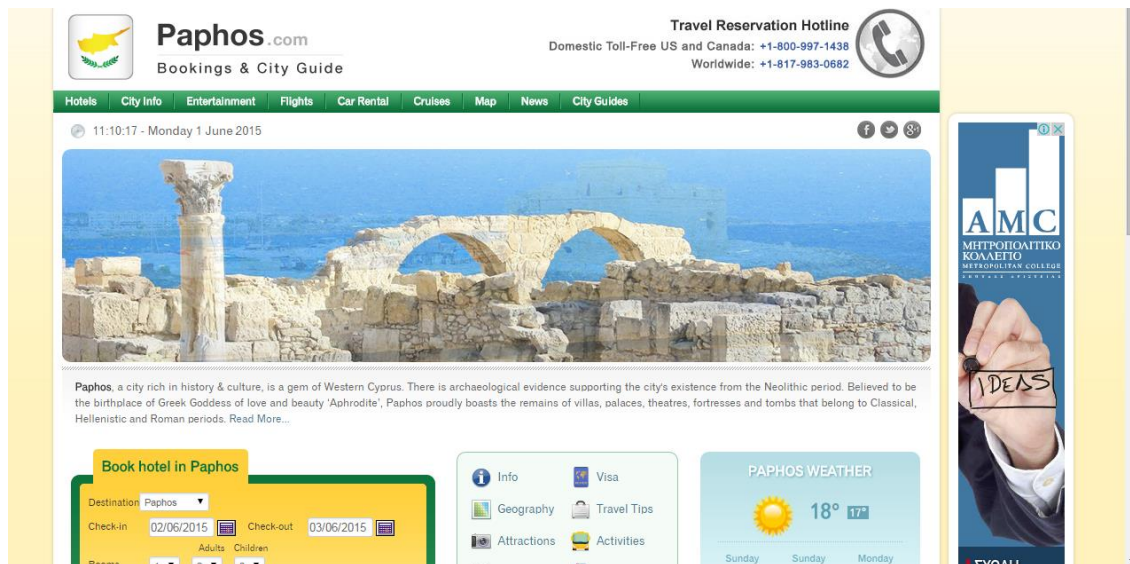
Paphos.com
Bookings & City Guide

Travel Reservation Hotline
Domestic Toll-Free US and Canada: +1-800-997-1438
Worldwide: +1-817-983-0682

Hotels | City Info | Entertainment | Flights | Car Rental | Cruises | Map | News | City Guides

11:10:17 - Monday 1 June 2015

**Paphos**, a city rich in history & culture, is a gem of Western Cyprus. There is archaeological evidence supporting the city's existence from the Neolithic period. Believed to be the birthplace of Greek Goddess of love and beauty 'Aphrodite', Paphos proudly boasts the remains of villas, palaces, theatres, fortresses and tombs that belong to Classical, Hellenistic and Roman periods. Read More...

Book hotel in Paphos
Destination Paphos
Check-in 02/06/2015 Check-out 03/06/2015
Adults Children
Rooms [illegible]

Info
Visa
Geography
Travel Tips
Attractions
Activities

PAPHOS WEATHER
18° 17°
Sunday Sunday Monday

AMC
ΜΗΤΡΟΠΟΛΙΤΙΚΟ ΚΟΛΛΕΓΙΟ
METROPOLITAN COLLEGE
IDEAS
ΣΧΟΛΗ